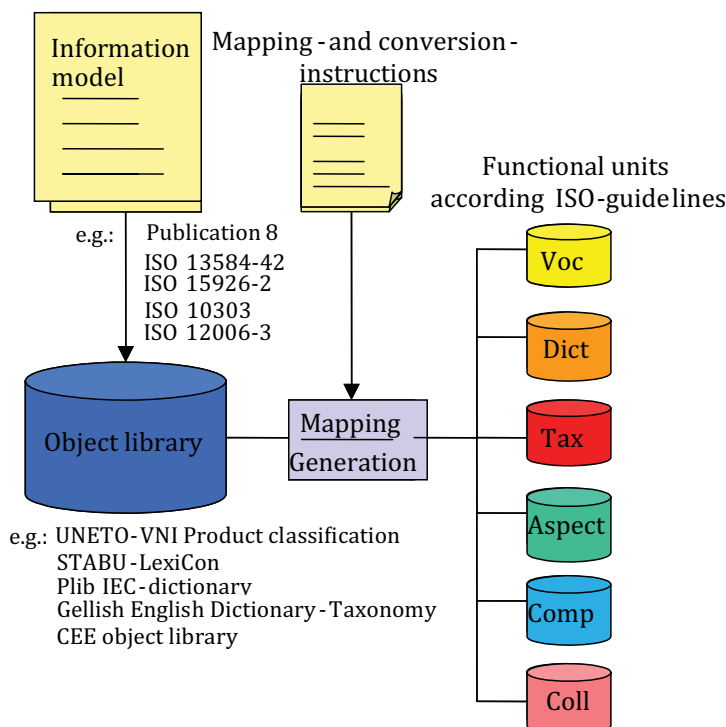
Information model

Mapping - and conversion - instructions

Functional units according ISO-guidelines

e.g.: Publication 8
ISO 13584-42
ISO 15926-2
ISO 10303
ISO 12006-3

Voc

Dict

Object library

Mapping
Generation

Tax

Aspect

Comp

Coll

e.g.: UNETO-VNI Product classification
STABU-LexiCon
Plib IEC-dictionary
Gellish English Dictionary - Taxonomy
CEE object library